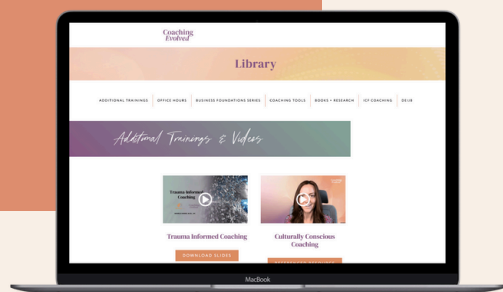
Coaching Evolved

Library

ADDITIONAL TRAININGS | OFFICE HOURS | BUSINESS FOUNDATIONS SERIES | COACHING TOOLS | BOOKS + RESEARCH | ICF COACHING | DEIJB

Additional Trainings & Videos

Trauma Informed Coaching

Trauma Informed Coaching

DOWNLOAD SLIDES

Culturally Conscious Coaching

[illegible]

MacBook